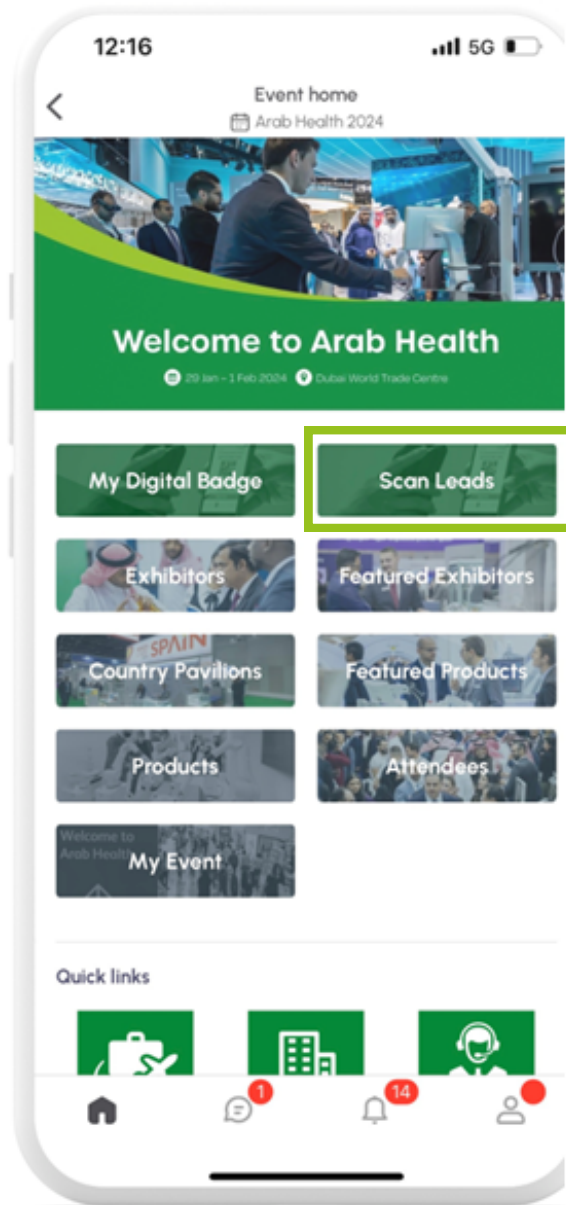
12:16
5G

Event home
Arab Health 2024

Welcome to Arab Health
29 Jan - 1 Feb 2024 Dubai World Trade Centre

My Digital Badge
Scan Leads
Exhibitors
Featured Exhibitors
SPAIN
Country Pavilions
Featured Products
Products
Attendees
Welcome to Arab Health
My Event

Quick links

1
14